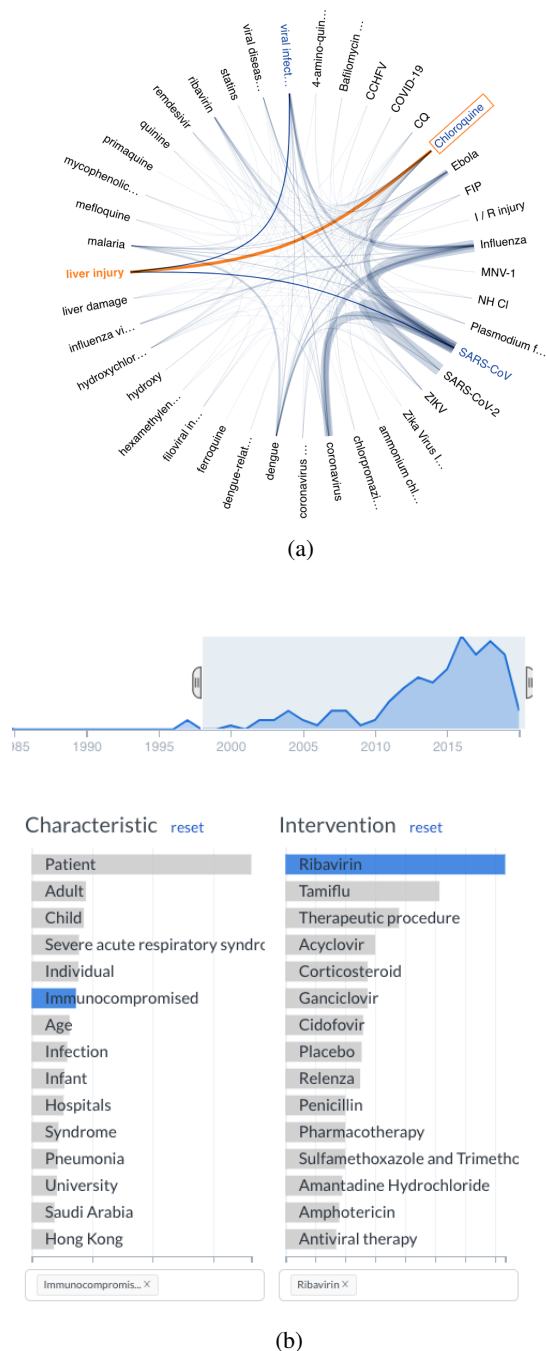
viral infect...
4-amino-quin...
Bafilomycin ...
CCHFV
COVID-19
CQ
Chloroquine
Ebola
FIP
I / R injury
Influenza
MNV-1
NH Cl
Plasmodium f...
SARS-CoV
SARS-CoV-2
Zika Virus I...
ZIKV
ammonium chl...
chlorpromazi...
coronavirus
coronavirus ...
dengue
dengue-relat...
ferroquine
filoviral in...
hexamethylen...
hydroxy
hydroxychlor...
influenza vi...
liver damage
liver injury
malaria
mefloquine
mycophenolic...
primaquine
quinine
remdesivir
ribavirin
statins
viral diseas...

(a)

1985 1990 1995 2000 2005 2010 2015

Characteristic reset
Patient
Adult
Child
Severe acute respiratory syndro
Individual
Immunocompromised
Age
Infection
Infant
Hospitals
Syndrome
Pneumonia
University
Saudi Arabia
Hong Kong
Immunocompromis... ×

Intervention reset
Ribavirin
Tamiflu
Therapeutic procedure
Acyclovir
Corticosteroid
Ganciclovir
Cidofovir
Placebo
Relenza
Penicillin
Pharmacotherapy
Sulfamethoxazole and Trimethc
Amantadine Hydrochloride
Amphotericin
Antiviral therapy
Ribavirin ×

(b)